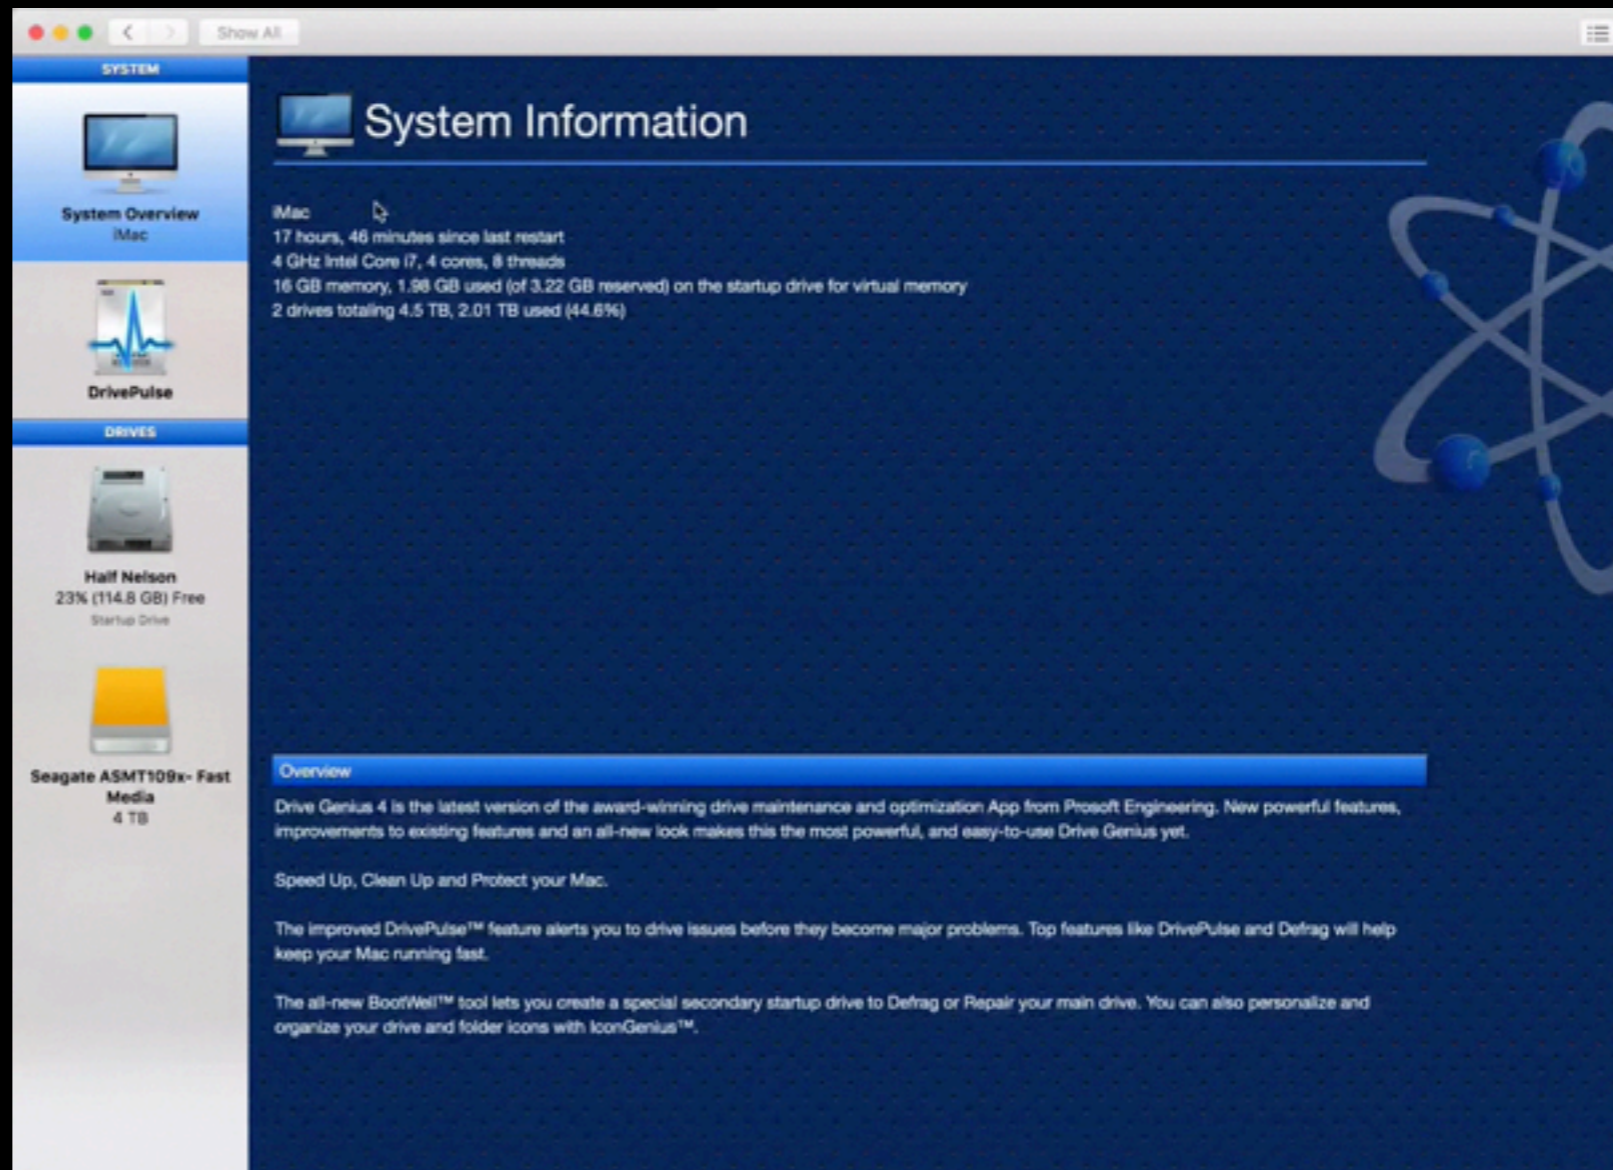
Show All

SYSTEM

System Overview
iMac

DrivePulse

DRIVES

Half Nelson
23% (114.8 GB) Free
Startup Drive

Seagate ASMT109x- Fast Media
4 TB

System Information

iMac
17 hours, 46 minutes since last restart
4 GHz Intel Core i7, 4 cores, 8 threads
16 GB memory, 1.98 GB used (of 3.22 GB reserved) on the startup drive for virtual memory
2 drives totaling 4.5 TB, 2.01 TB used (44.6%)

Overview

Drive Genius 4 is the latest version of the award-winning drive maintenance and optimization App from Prosoft Engineering. New powerful features, improvements to existing features and an all-new look makes this the most powerful, and easy-to-use Drive Genius yet.

Speed Up, Clean Up and Protect your Mac.

The improved DrivePulse™ feature alerts you to drive issues before they become major problems. Top features like DrivePulse and Defrag will help keep your Mac running fast.

The all-new BootWell™ tool lets you create a special secondary startup drive to Defrag or Repair your main drive. You can also personalize and organize your drive and folder icons with IconGenius™.